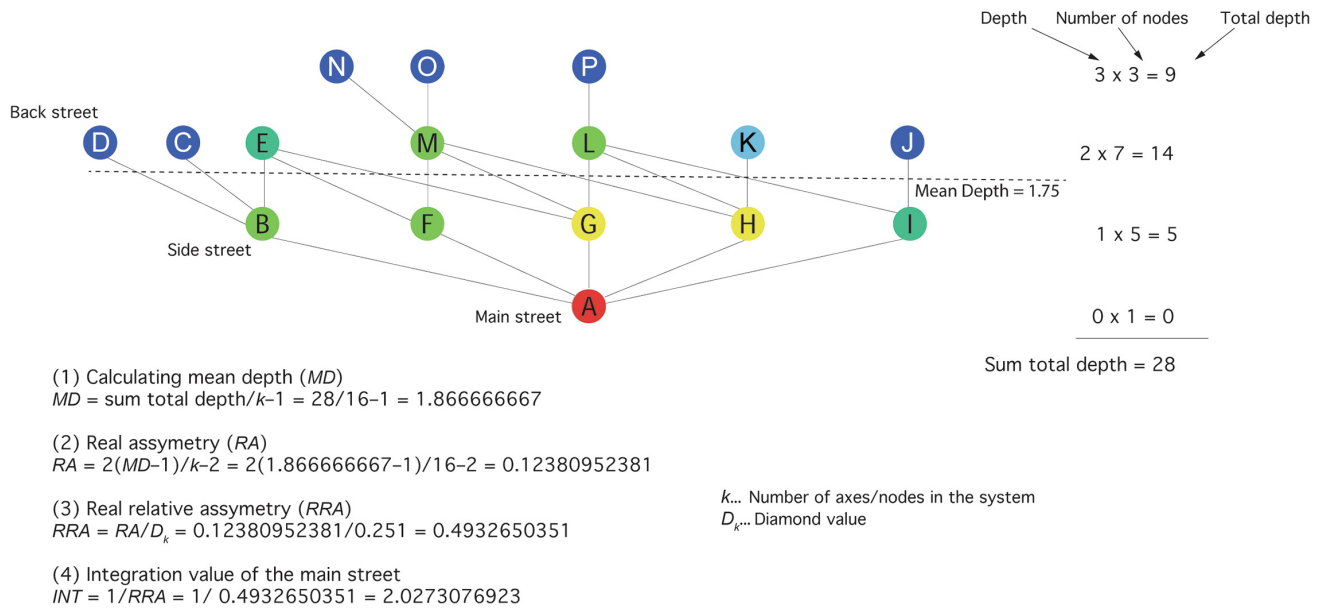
Depth Number of nodes Total depth

3 x 3 = 9

2 x 7 = 14

1 x 5 = 5

0 x 1 = 0

Sum total depth = 28

N O P

Back street

D C E M L K J

Mean Depth = 1.75

B F G H I

Side street

A

Main street

(1) Calculating mean depth (*MD*)
*MD* = sum total depth/*k*–1 = 28/16–1 = 1.866666667

(2) Real assymetry (*RA*)
*RA* = 2(*MD*–1)/*k*–2 = 2(1.866666667–1)/16–2 = 0.12380952381

(3) Real relative assymetry (*RRA*)
*RRA* = *RA*/$D_k$ = 0.12380952381/0.251 = 0.4932650351

(4) Integration value of the main street
*INT* = 1/*RRA* = 1/ 0.4932650351 = 2.0273076923

*k*... Number of axes/nodes in the system
$D_k$... Diamond value